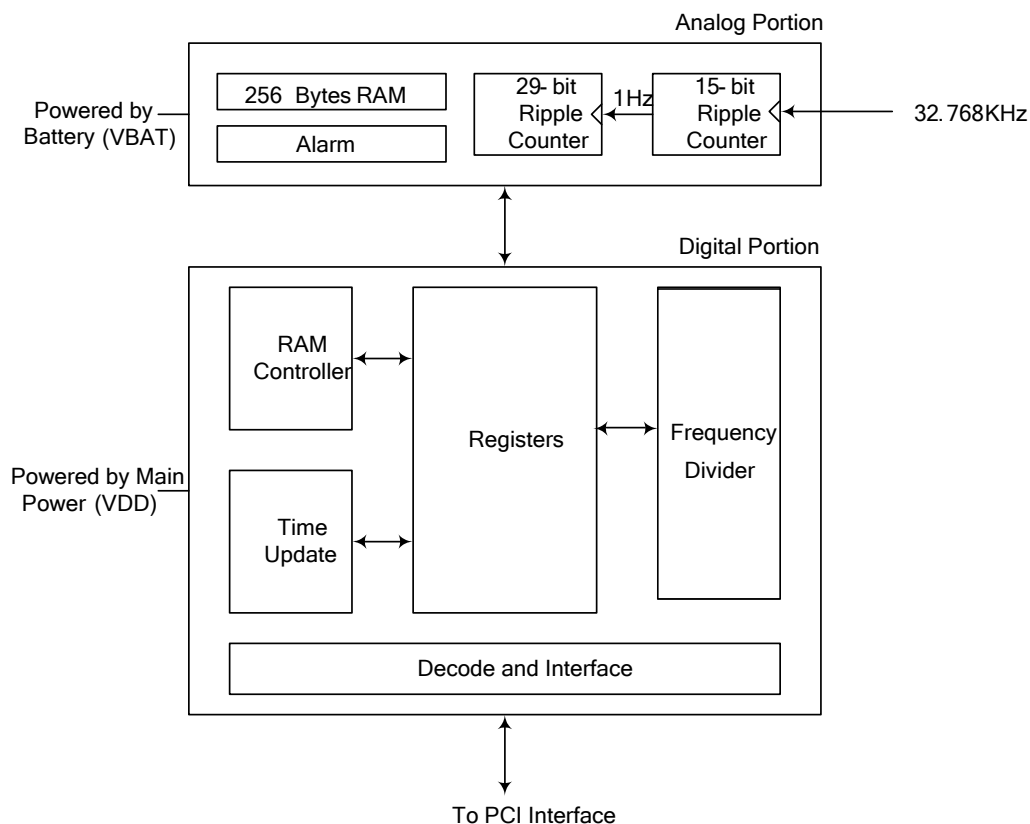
Analog Portion

Powered by Battery (VBAT)

256 Bytes RAM

Alarm

29- bit Ripple Counter

1Hz

15- bit Ripple Counter

32. 768KHz

Digital Portion

RAM Controller

Registers

Frequency Divider

Powered by Main Power (VDD)

Time Update

Decode and Interface

To PCI Interface